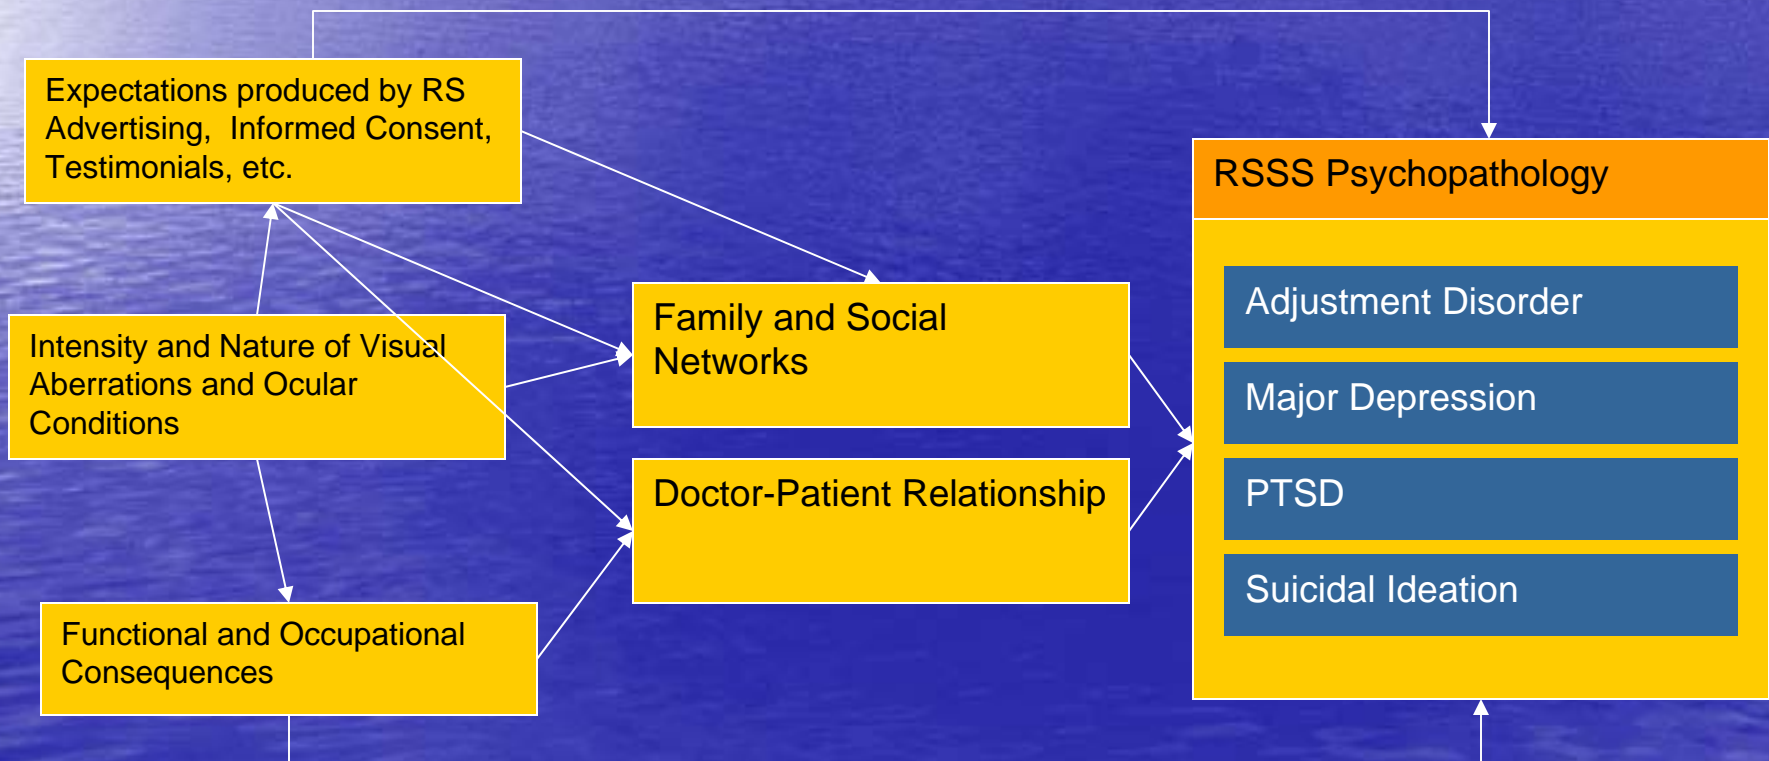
Expectations produced by RS Advertising, Informed Consent, Testimonials, etc.

Intensity and Nature of Visual Aberrations and Ocular Conditions

Functional and Occupational Consequences

Family and Social Networks

Doctor-Patient Relationship

RSSS Psychopathology

Adjustment Disorder

Major Depression

PTSD

Suicidal Ideation